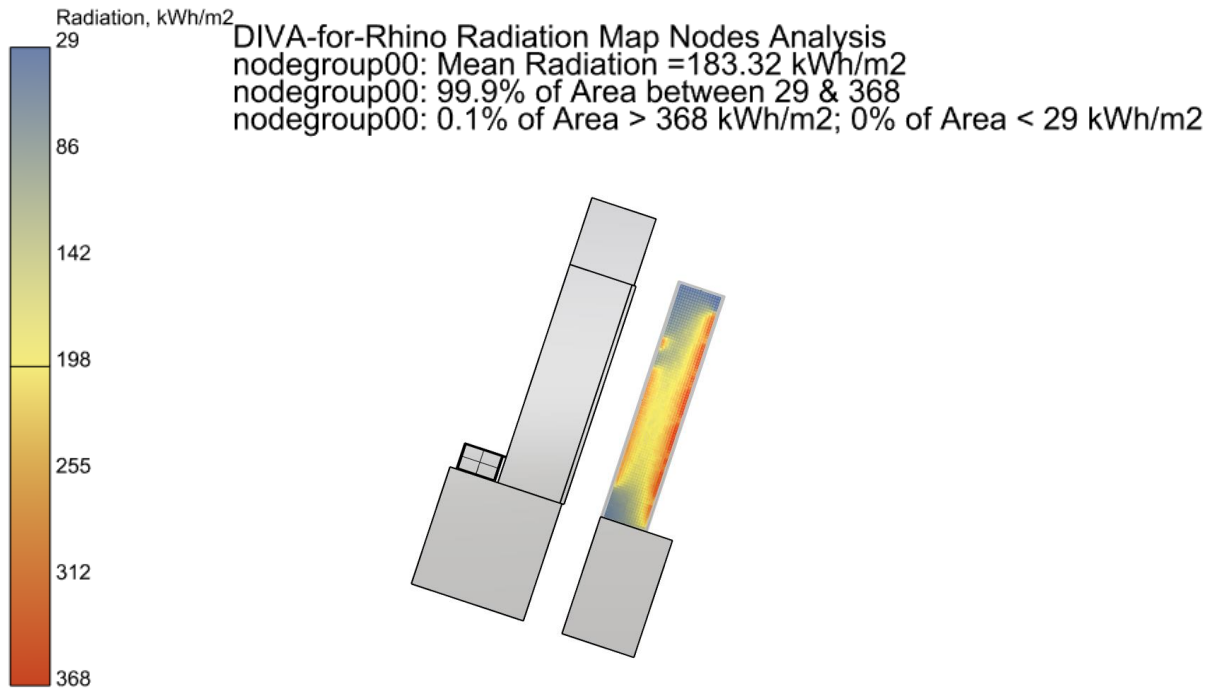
Radiation, kWh/m2
29
86
142
198
255
312
368

DIVA-for-Rhino Radiation Map Nodes Analysis
nodegroup00: Mean Radiation =183.32 kWh/m2
nodegroup00: 99.9% of Area between 29 & 368
nodegroup00: 0.1% of Area > 368 kWh/m2; 0% of Area < 29 kWh/m2